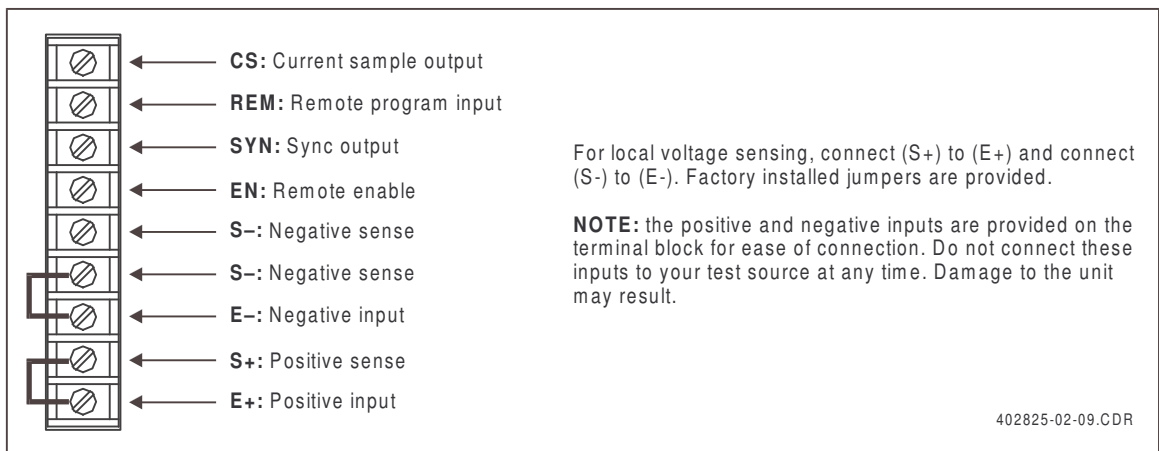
**CS:** Current sample output

**REM:** Remote program input

**SYN:** Sync output

**EN:** Remote enable

**S–:** Negative sense

**S–:** Negative sense

**E–:** Negative input

**S+:** Positive sense

**E+:** Positive input

For local voltage sensing, connect (S+) to (E+) and connect (S-) to (E-). Factory installed jumpers are provided.

**NOTE:** the positive and negative inputs are provided on the terminal block for ease of connection. Do not connect these inputs to your test source at any time. Damage to the unit may result.

402825-02-09.CDR